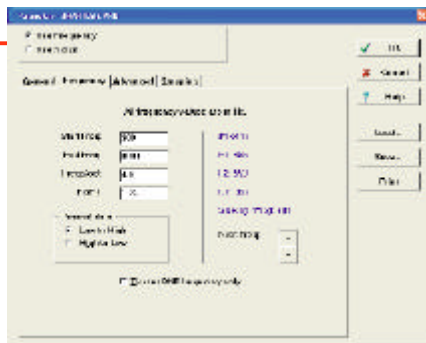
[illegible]

Frequency
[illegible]

General | Frequency | Advanced | Sampling

All frequency values are in Hz.

Start freq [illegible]
End freq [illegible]
Freq step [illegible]
Points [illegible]

Sweep order
Low to High
High to Low

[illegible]
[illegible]
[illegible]
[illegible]
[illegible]

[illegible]

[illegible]

OK
Cancel
Help
Load...
Save...
Filter